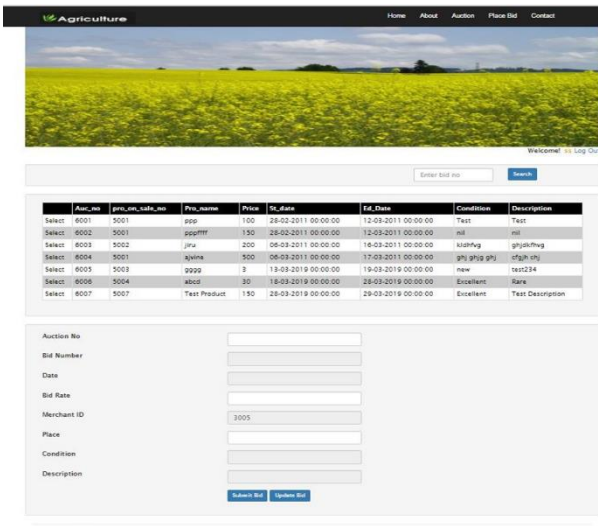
Agriculture

Home About Auction Place Bid Contact

Welcome! ss Log Out

Enter bid no

Search

| | Auc_no | pro_on_sale_no | Pro_name | Price | St_date | Ed_Date | Condition | Description |
|---|---|---|---|---|---|---|---|---|
| Select | 6001 | 5001 | ppp | 100 | 28-02-2011 00:00:00 | 12-03-2011 00:00:00 | Test | Test |
| Select | 6002 | 5001 | pppffff | 150 | 28-02-2011 00:00:00 | 12-03-2011 00:00:00 | nil | nil |
| Select | 6003 | 5002 | jiru | 200 | 06-03-2011 00:00:00 | 16-03-2011 00:00:00 | kldhfvg | ghjdkfhvg |
| Select | 6004 | 5001 | ajvins | 500 | 06-03-2011 00:00:00 | 17-03-2011 00:00:00 | ghj ghjg ghj | cfgjh chj |
| Select | 6005 | 5003 | gggg | 3 | 13-03-2019 00:00:00 | 19-03-2019 00:00:00 | new | test234 |
| Select | 6006 | 5004 | abcd | 30 | 18-03-2019 00:00:00 | 28-03-2019 00:00:00 | Excellent | Rare |
| Select | 6007 | 5007 | Test Product | 150 | 28-03-2019 00:00:00 | 29-03-2019 00:00:00 | Excellent | Test Description |

Auction No

Bid Number

Date

Bid Rate

Merchant ID
3005

Place

Condition

Description

Submit Bid Update Bid